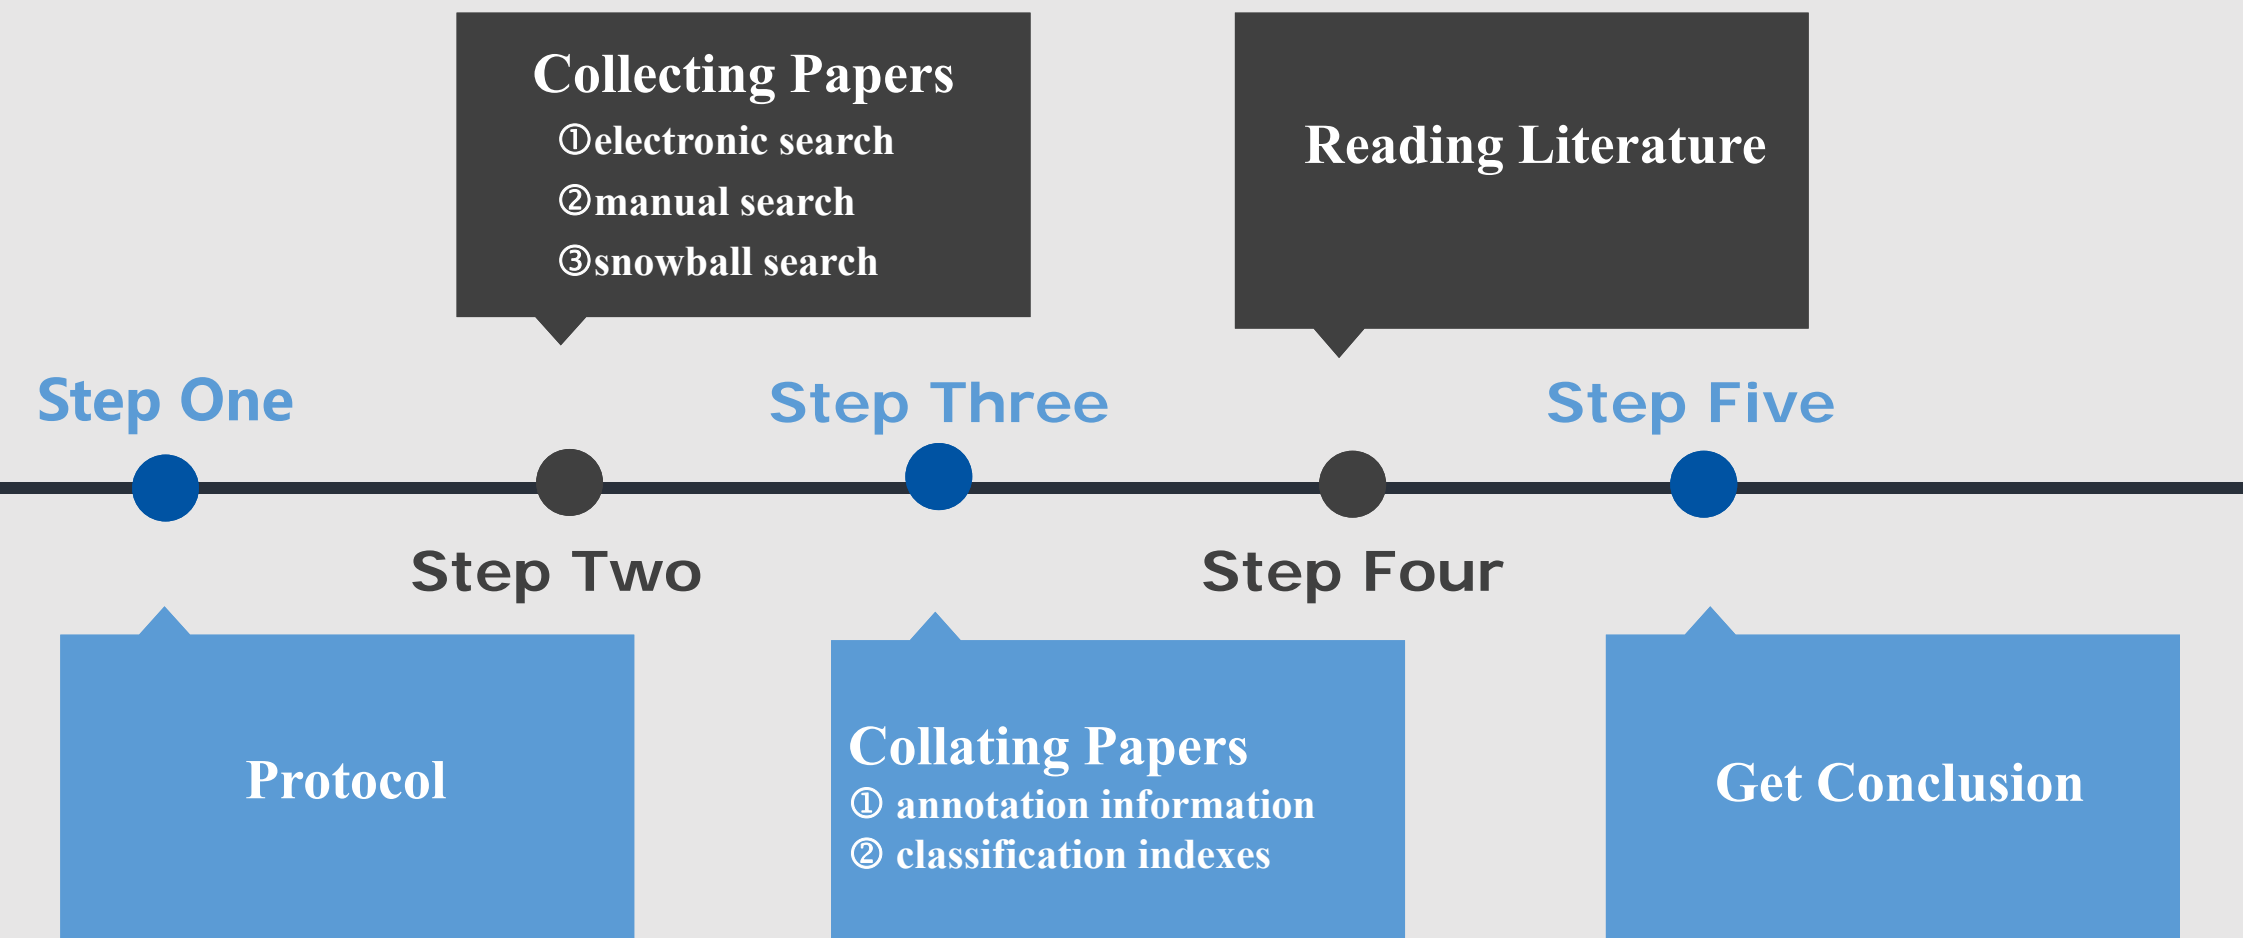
Collecting Papers
①electronic search
②manual search
③snowball search

Reading Literature

Step One

Step Three

Step Five

Step Two

Step Four

Protocol

Collating Papers
① annotation information
② classification indexes

Get Conclusion